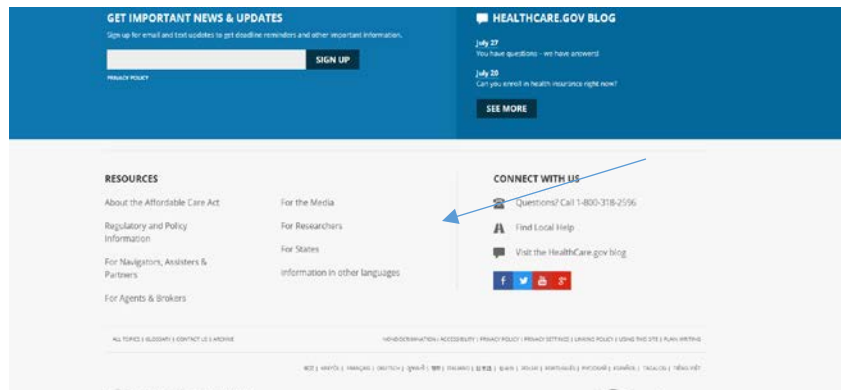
GET IMPORTANT NEWS & UPDATES

Sign up for email and text updates to get deadline reminders and other important information.

SIGN UP

PRIVACY POLICY

HEALTHCARE.GOV BLOG

July 27
You have questions - we have answers!

July 20
Can you enroll in health insurance right now?

SEE MORE

RESOURCES

About the Affordable Care Act

Regulatory and Policy Information

For Navigators, Assisters & Partners

For Agents & Brokers

For the Media

For Researchers

For States

Information in other languages

CONNECT WITH US

Questions? Call 1-800-318-2596

Find Local Help

Visit the HealthCare.gov blog

ALL TOPICS | GLOSSARY | CONTACT US | ARCHIVE

NONDISCRIMINATION | ACCESSIBILITY | PRIVACY POLICY | PRIVACY SETTINGS | LINKING POLICY | USING THIS SITE | PLAIN WRITING

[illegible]